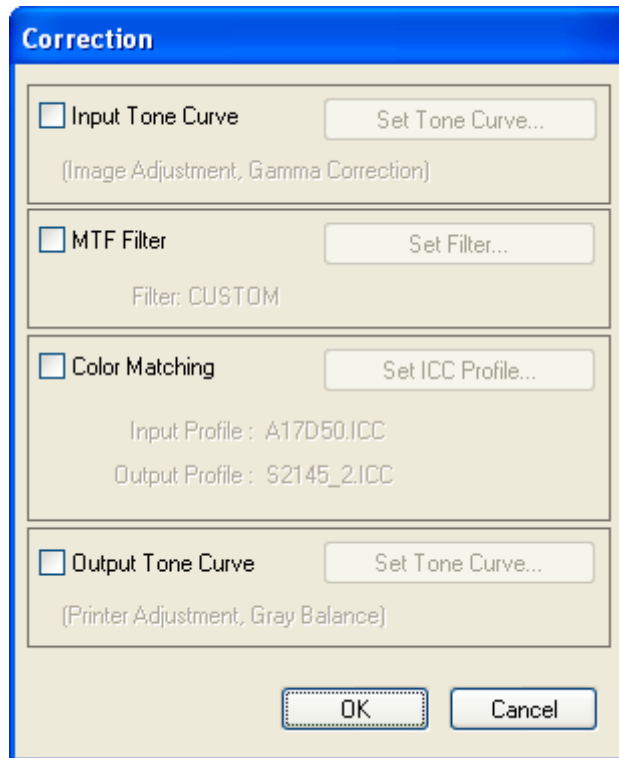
Correction

Input Tone Curve
Set Tone Curve...
(Image Adjustment, Gamma Correction)

MTF Filter
Set Filter...
Filter: CUSTOM

Color Matching
Set ICC Profile...
Input Profile : A17D50.ICC
Output Profile : S2145_2.ICC

Output Tone Curve
Set Tone Curve...
(Printer Adjustment, Gray Balance)

OK
Cancel